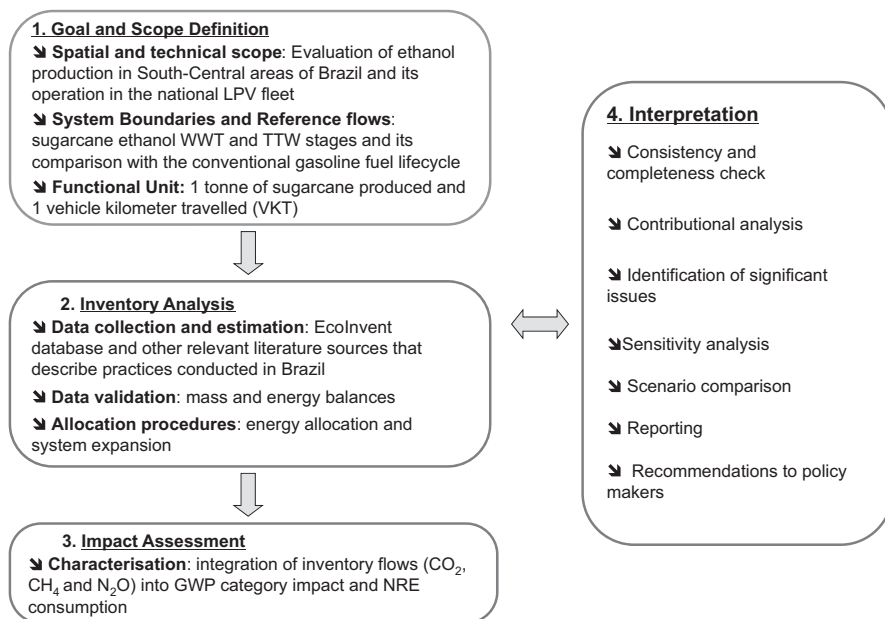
**1. Goal and Scope Definition**

➘ **Spatial and technical scope**: Evaluation of ethanol production in South-Central areas of Brazil and its operation in the national LPV fleet

➘ **System Boundaries and Reference flows**: sugarcane ethanol WWT and TTW stages and its comparison with the conventional gasoline fuel lifecycle

➘ **Functional Unit:** 1 tonne of sugarcane produced and 1 vehicle kilometer travelled (VKT)

**2. Inventory Analysis**

➘ **Data collection and estimation**: EcoInvent database and other relevant literature sources that describe practices conducted in Brazil

➘ **Data validation**: mass and energy balances

➘ **Allocation procedures**: energy allocation and system expansion

**3. Impact Assessment**

➘ **Characterisation**: integration of inventory flows ($CO_2$, $CH_4$ and $N_2O$) into GWP category impact and NRE consumption

**4. Interpretation**

➘ Consistency and completeness check

➘ Contributional analysis

➘ Identification of significant issues

➘Sensitivity analysis

➘ Scenario comparison

➘ Reporting

➘ Recommendations to policy makers